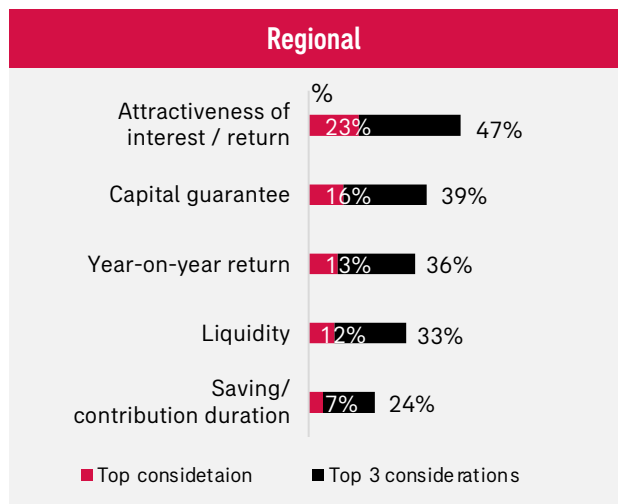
Regional

%

Attractiveness of interest / return 23% 47%

Capital guarantee 16% 39%

Year-on-year return 13% 36%

Liquidity 12% 33%

Saving/ contribution duration 7% 24%

Top considetaion Top 3 considerations